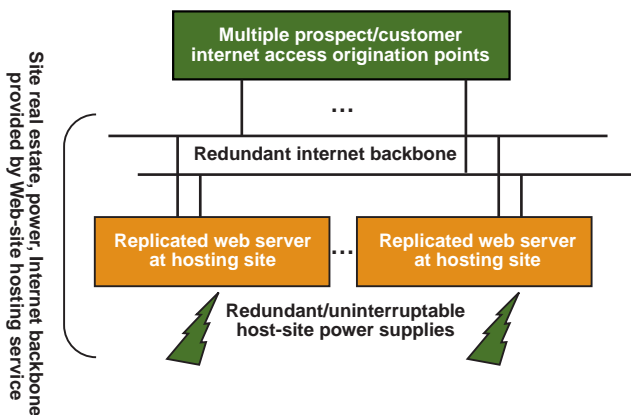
Multiple prospect/customer internet access origination points

...

Redundant internet backbone

Replicated web server at hosting site

...

Replicated web server at hosting site

Redundant/uninterruptable host-site power supplies

Site real estate, power, Internet backbone provided by Web-site hosting service